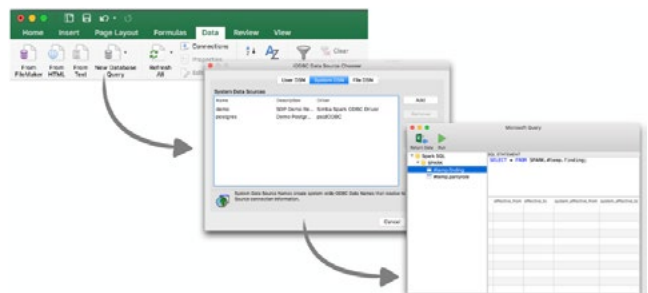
Home Insert Page Layout Formulas Data Review View

From FileMaker From HTML From Text New Database Query Refresh All Connections Properties Edit Clear

ODBC Data Source Chooser

User DSN System DSN File DSN

System Data Sources

| Name | Description | Driver |
|---|---|---|
| demo | SDP Demo Re... | Simba Spark ODBC Driver |
| postgres | Demo Postgr... | psqlODBC |

Add

Remove

System Data Source Names create system wide ODBC Data Names that involve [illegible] source connection information.

Cancel

Microsoft Query

Return Data Run

SQL STATEMENT

SELECT * FROM SPARK.#temp_finding;

Spark SQL

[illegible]

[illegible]

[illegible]

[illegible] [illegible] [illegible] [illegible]